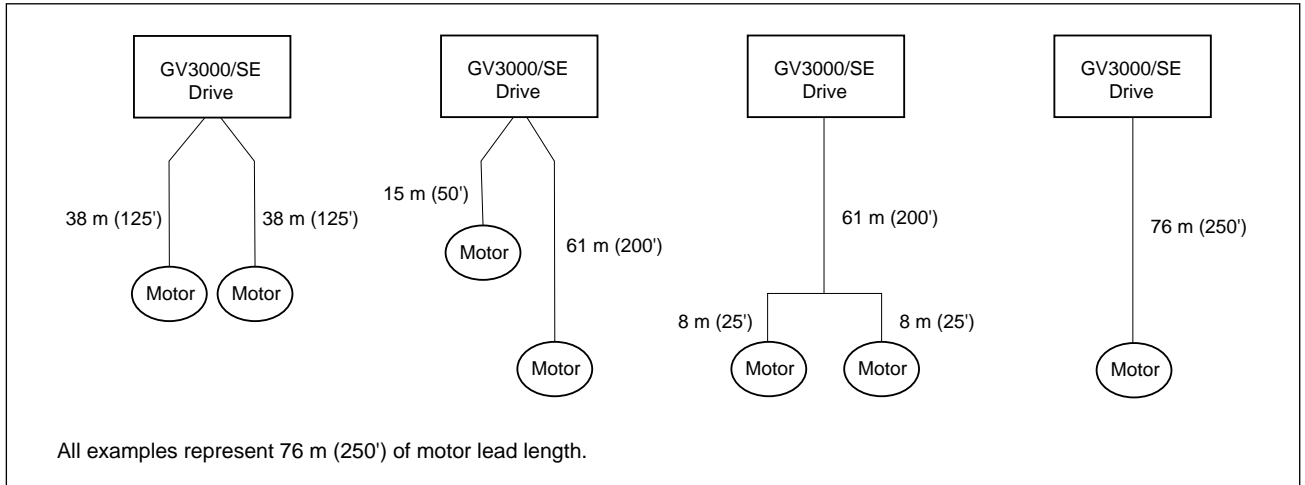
GV3000/SE Drive

38 m (125')

38 m (125')

Motor

Motor

GV3000/SE Drive

15 m (50')

Motor

61 m (200')

Motor

GV3000/SE Drive

61 m (200')

8 m (25')

8 m (25')

Motor

Motor

GV3000/SE Drive

76 m (250')

Motor

All examples represent 76 m (250') of motor lead length.